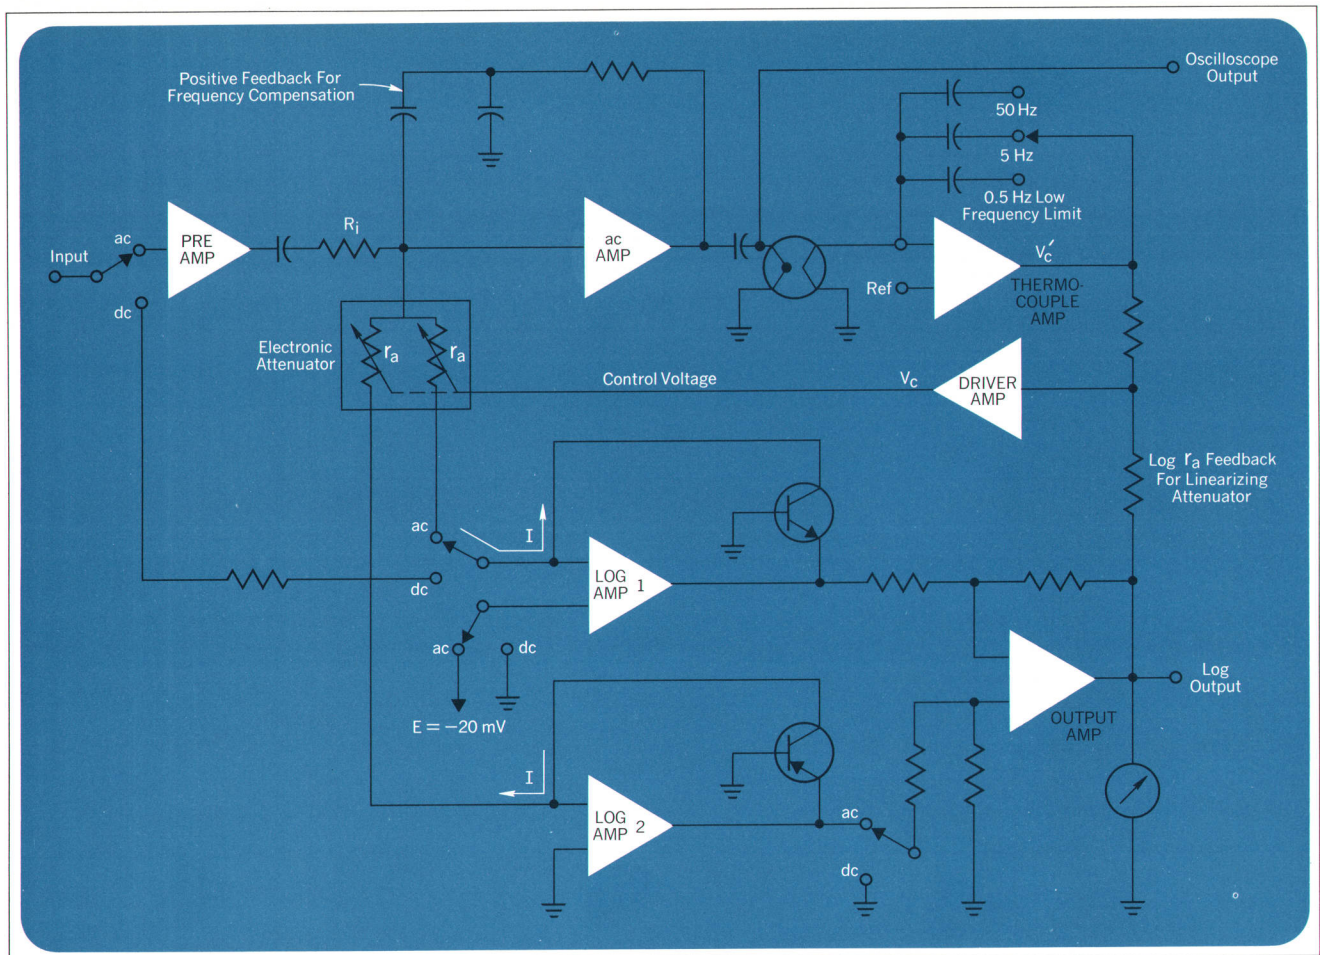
Positive Feedback For Frequency Compensation

Oscilloscope Output

50 Hz

5 Hz

0.5 Hz Low Frequency Limit

Input

ac

dc

PRE AMP

$R_i$

ac AMP

$V_c'$

Ref

THERMO-COUPLE AMP

Electronic Attenuator

$r_a$

$r_a$

Control Voltage

$V_c$

DRIVER AMP

Log $r_a$ Feedback For Linearizing Attenuator

ac

I

dc

LOG AMP 1

ac

dc

E = −20 mV

Log Output

OUTPUT AMP

I

LOG AMP 2

ac

dc